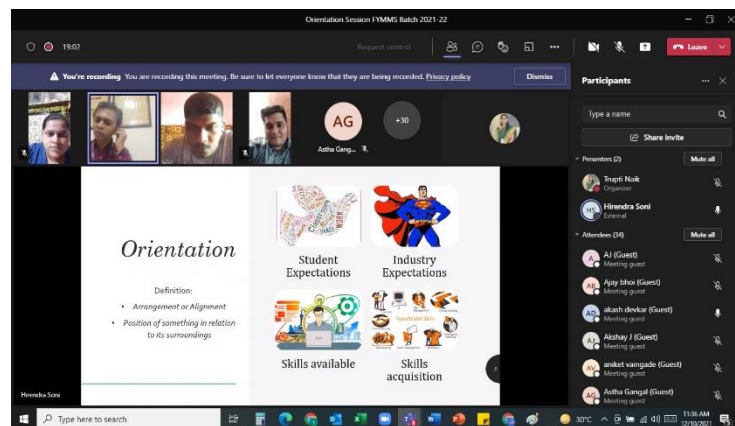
Orientation Session FYMMS Batch 2021-22

19:02

Request control

Leave

You're recording You are recording this meeting. Be sure to let everyone know that they are being recorded. Privacy policy

Dismiss

AG

+30

Astha Gang...

Orientation

Definition:

• Arrangement or Alignment

• Position of something in relation to its surroundings

Student Expectations

Industry Expectations

Skills available

Skills acquisition

Hirendra Soni

Participants

Type a name

Share invite

Presenters (2)

Mute all

Trupti Naik
Organizer

HS Hirendra Soni
External

Attendees (34)

Mute all

AJ (Guest)
Meeting guest

AB Ajay bhoi (Guest)
Meeting guest

AD akash devkar (Guest)
Meeting guest

AJ Akshay J (Guest)
Meeting guest

AV aniket vangade (Guest)
Meeting guest

AG Astha Gangal (Guest)
Meeting guest

Type here to search

30°C

11:36 AM
12/10/2021